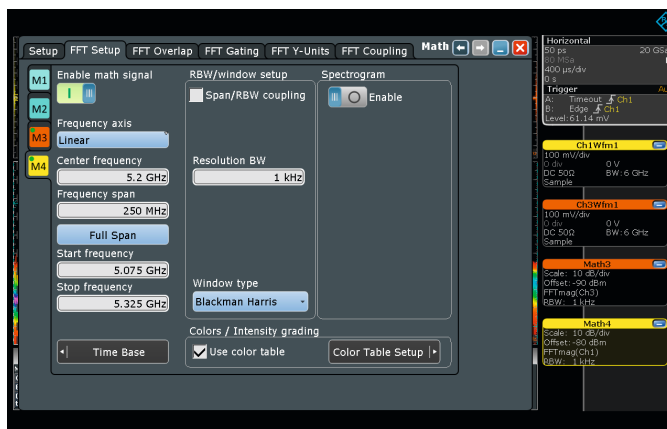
Setup FFT Setup FFT Overlap FFT Gating FFT Y-Units FFT Coupling Math

M1
M2
M3
M4

Enable math signal

Frequency axis
Linear

Center frequency
5.2 GHz

Frequency span
250 MHz

Full Span

Start frequency
5.075 GHz

Stop frequency
5.325 GHz

Time Base

RBW/window setup
Span/RBW coupling

Resolution BW
1 kHz

Window type
Blackman Harris

Spectrogram
Enable

Colors / Intensity grading
Use color table
Color Table Setup

Horizontal
50 ps 20 GSa
80 MSa
400 µs/div
0 s

Trigger Au
A: Timeout Ch1
B: Edge Ch1
Level:61.14 mV

Ch1Wfm1
100 mV/div
0 div 0 V
DC 50Ω BW: 6 GHz
Sample

Ch3Wfm1
100 mV/div
0 div 0 V
DC 50Ω BW: 6 GHz
Sample

Math3
Scale: 10 dB/div
Offset: -90 dBm
FFTmag(Ch3)
RBW: 1 kHz

Math4
Scale: 10 dB/div
Offset: -80 dBm
FFTmag(Ch1)
RBW: 1 kHz